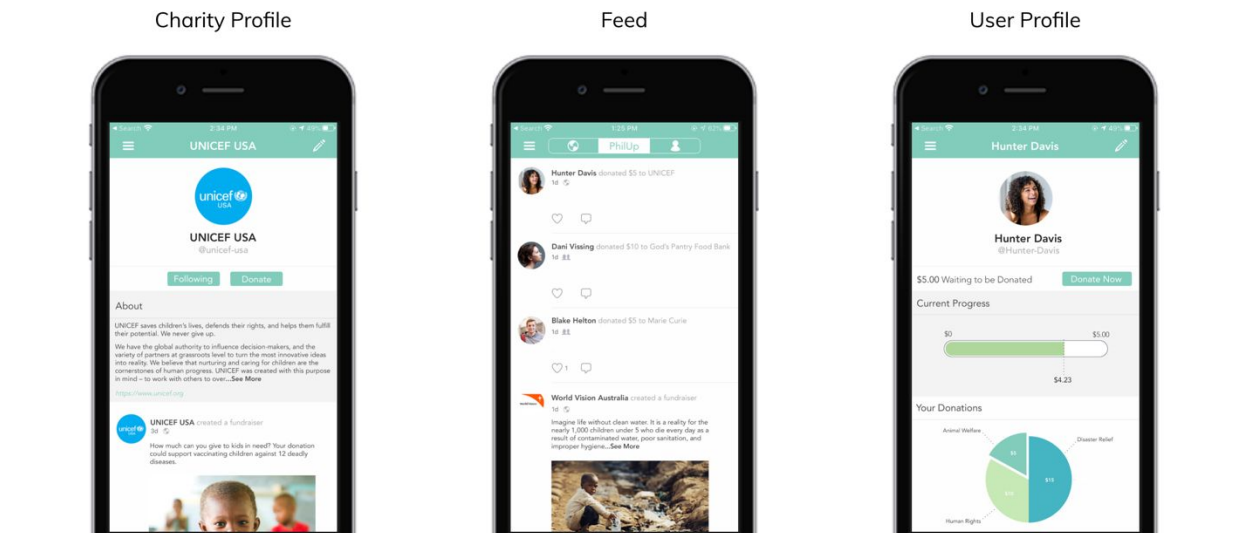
Charity Profile

◂ Search 2:34 PM 49%

UNICEF USA

unicef USA

UNICEF USA
@unicef-usa

Following Donate

About

UNICEF saves children's lives, defends their rights, and helps them fulfill their potential. We never give up.

We have the global authority to influence decision-makers, and the variety of partners at grassroots level to turn the most innovative ideas into reality. We believe that nurturing and caring for children are the cornerstones of human progress. UNICEF was created with this purpose in mind – to work with others to over...See More

https://www.unicef.org

UNICEF USA created a fundraiser
3d

How much can you give to kids in need? Your donation could support vaccinating children against 12 deadly diseases.

Feed

◂ Search 1:25 PM 62%

PhilUp

Hunter Davis donated $5 to UNICEF
1d

Dani Vissing donated $10 to God's Pantry Food Bank
1d

Blake Helton donated $5 to Marie Curie
1d

1

World Vision Australia created a fundraiser
1d

Imagine life without clean water. It is a reality for the nearly 1,000 children under 5 who die every day as a result of contaminated water, poor sanitation, and improper hygiene...See More

User Profile

◂ Search 2:34 PM 49%

Hunter Davis

Hunter Davis
@Hunter-Davis

$5.00 Waiting to be Donated Donate Now

Current Progress

$0 $5.00

$4.23

Your Donations

Animal Welfare
Disaster Relief
Human Rights
$5
$15
$15